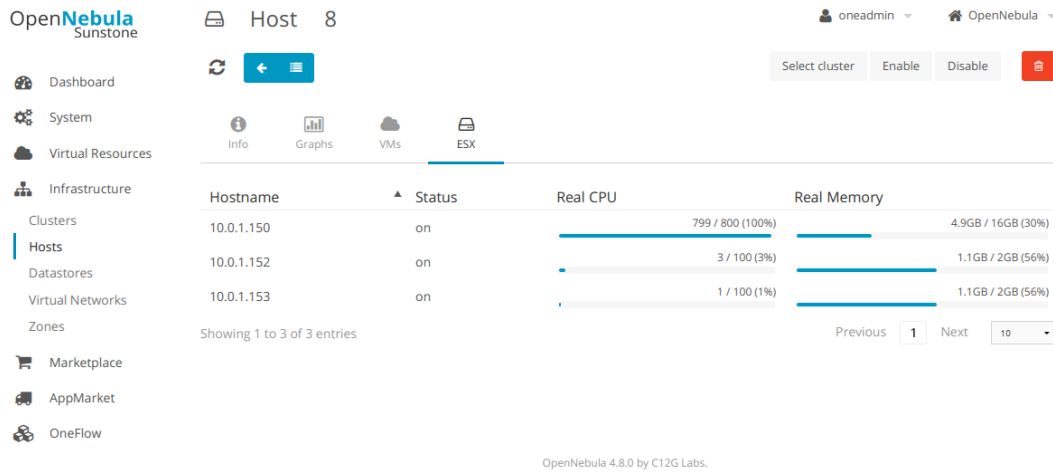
OpenNebula Sunstone

Host 8

oneadmin

OpenNebula

Dashboard

System

Virtual Resources

Infrastructure

Clusters

Hosts

Datastores

Virtual Networks

Zones

Marketplace

AppMarket

OneFlow

Select cluster

Enable

Disable

Info

Graphs

VMs

ESX

| Hostname | Status | Real CPU | Real Memory |
|---|---|---|---|
| 10.0.1.150 | on | 799 / 800 (100%) | 4.9GB / 16GB (30%) |
| 10.0.1.152 | on | 3 / 100 (3%) | 1.1GB / 2GB (56%) |
| 10.0.1.153 | on | 1 / 100 (1%) | 1.1GB / 2GB (56%) |

Showing 1 to 3 of 3 entries

Previous 1 Next 10

OpenNebula 4.8.0 by C12G Labs.